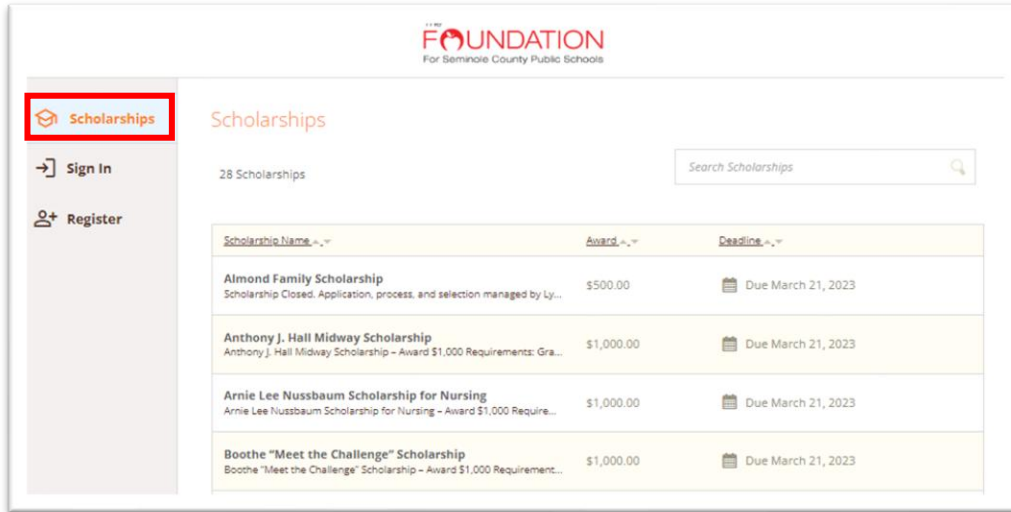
THE FOUNDATION
For Seminole County Public Schools

Scholarships

Sign In

Register

Scholarships

28 Scholarships

Search Scholarships

| Scholarship Name | Award | Deadline |
|---|---|---|
| Almond Family Scholarship<br>Scholarship Closed. Application, process, and selection managed by Ly... | \$500.00 | Due March 21, 2023 |
| Anthony J. Hall Midway Scholarship<br>Anthony J. Hall Midway Scholarship – Award \$1,000 Requirements: Gra... | \$1,000.00 | Due March 21, 2023 |
| Arnie Lee Nussbaum Scholarship for Nursing<br>Arnie Lee Nussbaum Scholarship for Nursing – Award \$1,000 Require... | \$1,000.00 | Due March 21, 2023 |
| Boothe "Meet the Challenge" Scholarship<br>Boothe "Meet the Challenge" Scholarship – Award \$1,000 Requirement... | \$1,000.00 | Due March 21, 2023 |